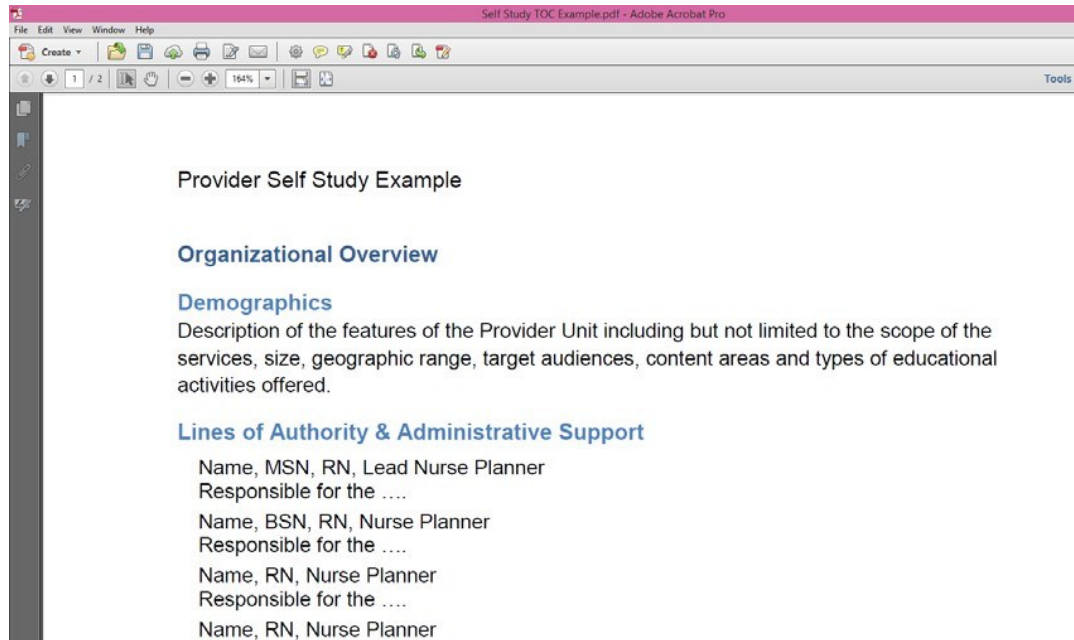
Self Study TOC Example.pdf - Adobe Acrobat Pro

File Edit View Window Help

Create

1 / 2

164%

Tools

Provider Self Study Example

Organizational Overview

Demographics

Description of the features of the Provider Unit including but not limited to the scope of the services, size, geographic range, target audiences, content areas and types of educational activities offered.

Lines of Authority & Administrative Support

Name, MSN, RN, Lead Nurse Planner
Responsible for the ….

Name, BSN, RN, Nurse Planner
Responsible for the ….

Name, RN, Nurse Planner
Responsible for the ….

Name, RN, Nurse Planner